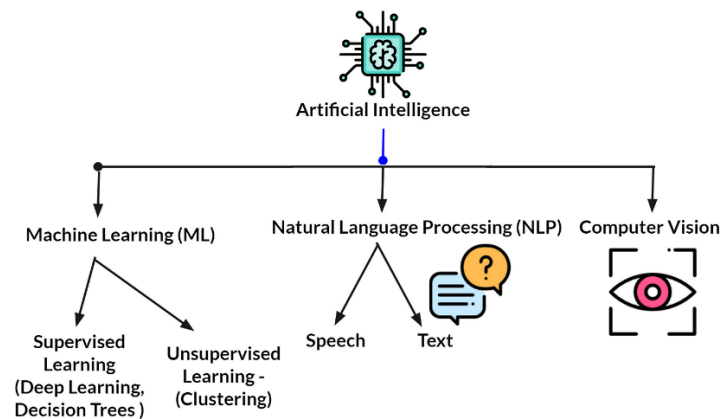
Artificial Intelligence

Machine Learning (ML)

Natural Language Processing (NLP)

Computer Vision

Supervised Learning (Deep Learning, Decision Trees )

Unsupervised Learning - (Clustering)

Speech

Text

?